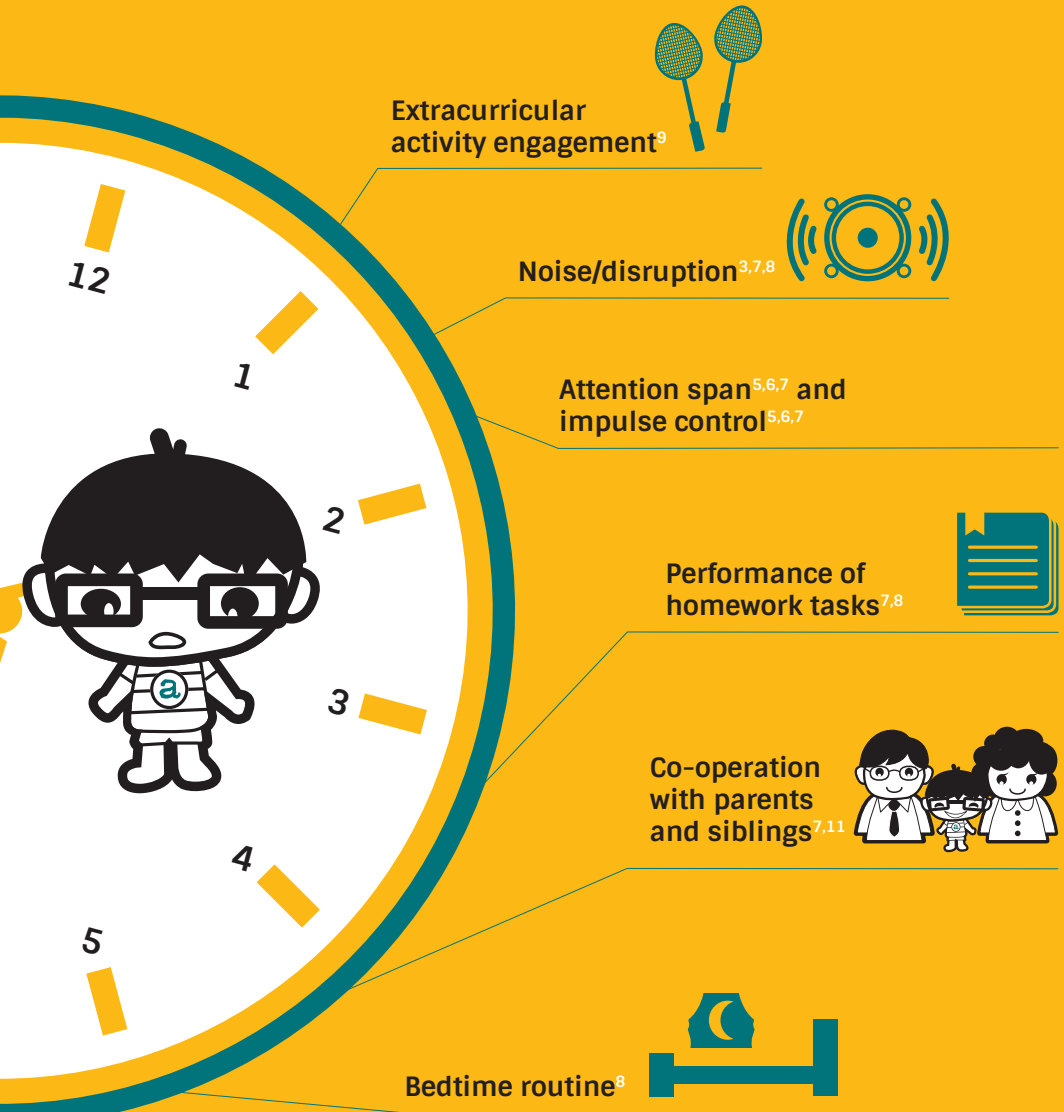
Extracurricular activity engagement$^{9}$

12

Noise/disruption$^{3,7,8}$

1

Attention span$^{5,6,7}$ and impulse control$^{5,6,7}$

2

a

Performance of homework tasks$^{7,8}$

3

Co-operation with parents and siblings$^{7,11}$

4

5

Bedtime routine$^{8}$